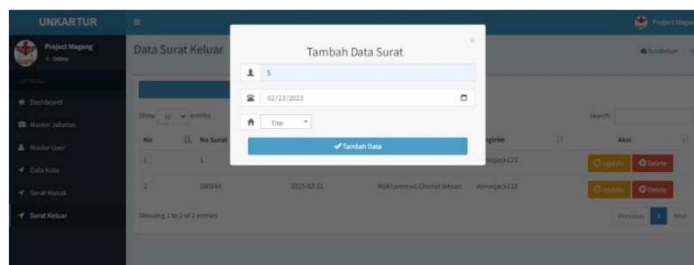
UNKARTUR

Project Magang

Project Magang
Online

Dashboard

Master Jabatan

Master User

Data Kota

Surat Masuk

Surat Keluar

Data Surat Keluar

Dashboard

Show 10 entries

Search:

| No | No Surat | | | Pengirim | Aksi |
|---|---|---|---|---|---|
| 1 | 1 | | | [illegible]anjack123 | Update Delete |
| 2 | 090164 | 2023-02-21 | Mokhammad Choirul Ikhsan | dimanjack123 | Update Delete |

Showing 1 to 2 of 2 entries

Previous 1 Next

×

Tambah Data Surat

5

02/23/2023

Tito

✔ Tambah Data